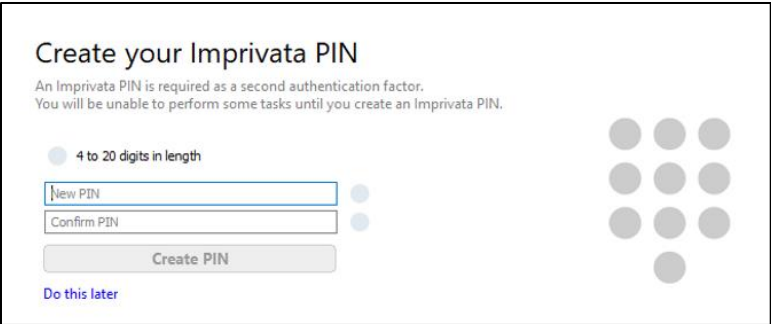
Create your Imprivata PIN

An Imprivata PIN is required as a second authentication factor.
You will be unable to perform some tasks until you create an Imprivata PIN.

4 to 20 digits in length

New PIN

Confirm PIN

Create PIN

Do this later